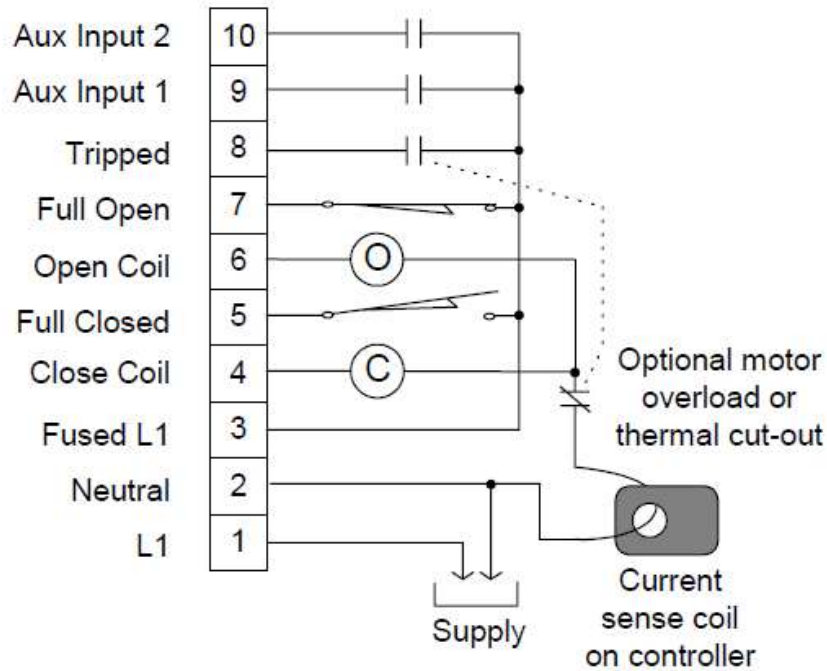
Aux Input 2 10
Aux Input 1 9
Tripped 8
Full Open 7
Open Coil 6
Full Closed 5
Close Coil 4
Fused L1 3
Neutral 2
L1 1

O

C

Optional motor overload or thermal cut-out

Current sense coil on controller

Supply